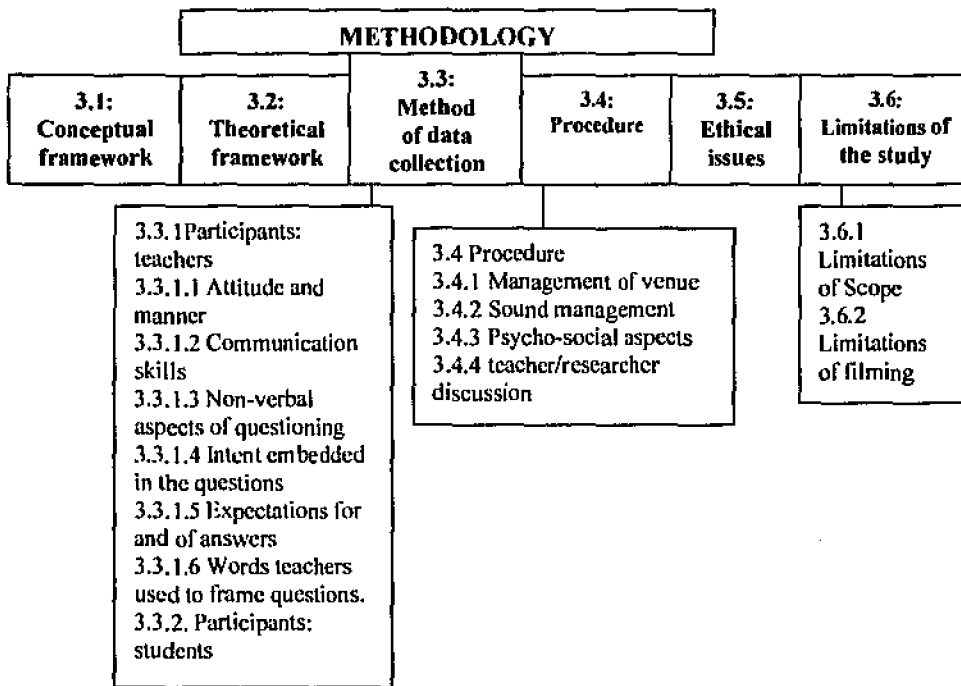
METHODOLOGY

3.1: Conceptual framework

3.2: Theoretical framework

3.3: Method of data collection

3.4: Procedure

3.5: Ethical issues

3.6: Limitations of the study

3.3.1Participants: teachers
3.3.1.1 Attitude and manner
3.3.1.2 Communication skills
3.3.1.3 Non-verbal aspects of questioning
3.3.1.4 Intent embedded in the questions
3.3.1.5 Expectations for and of answers
3.3.1.6 Words teachers used to frame questions.
3.3.2. Participants: students

3.4 Procedure
3.4.1 Management of venue
3.4.2 Sound management
3.4.3 Psycho-social aspects
3.4.4 teacher/researcher discussion

3.6.1 Limitations of Scope
3.6.2 Limitations of filming